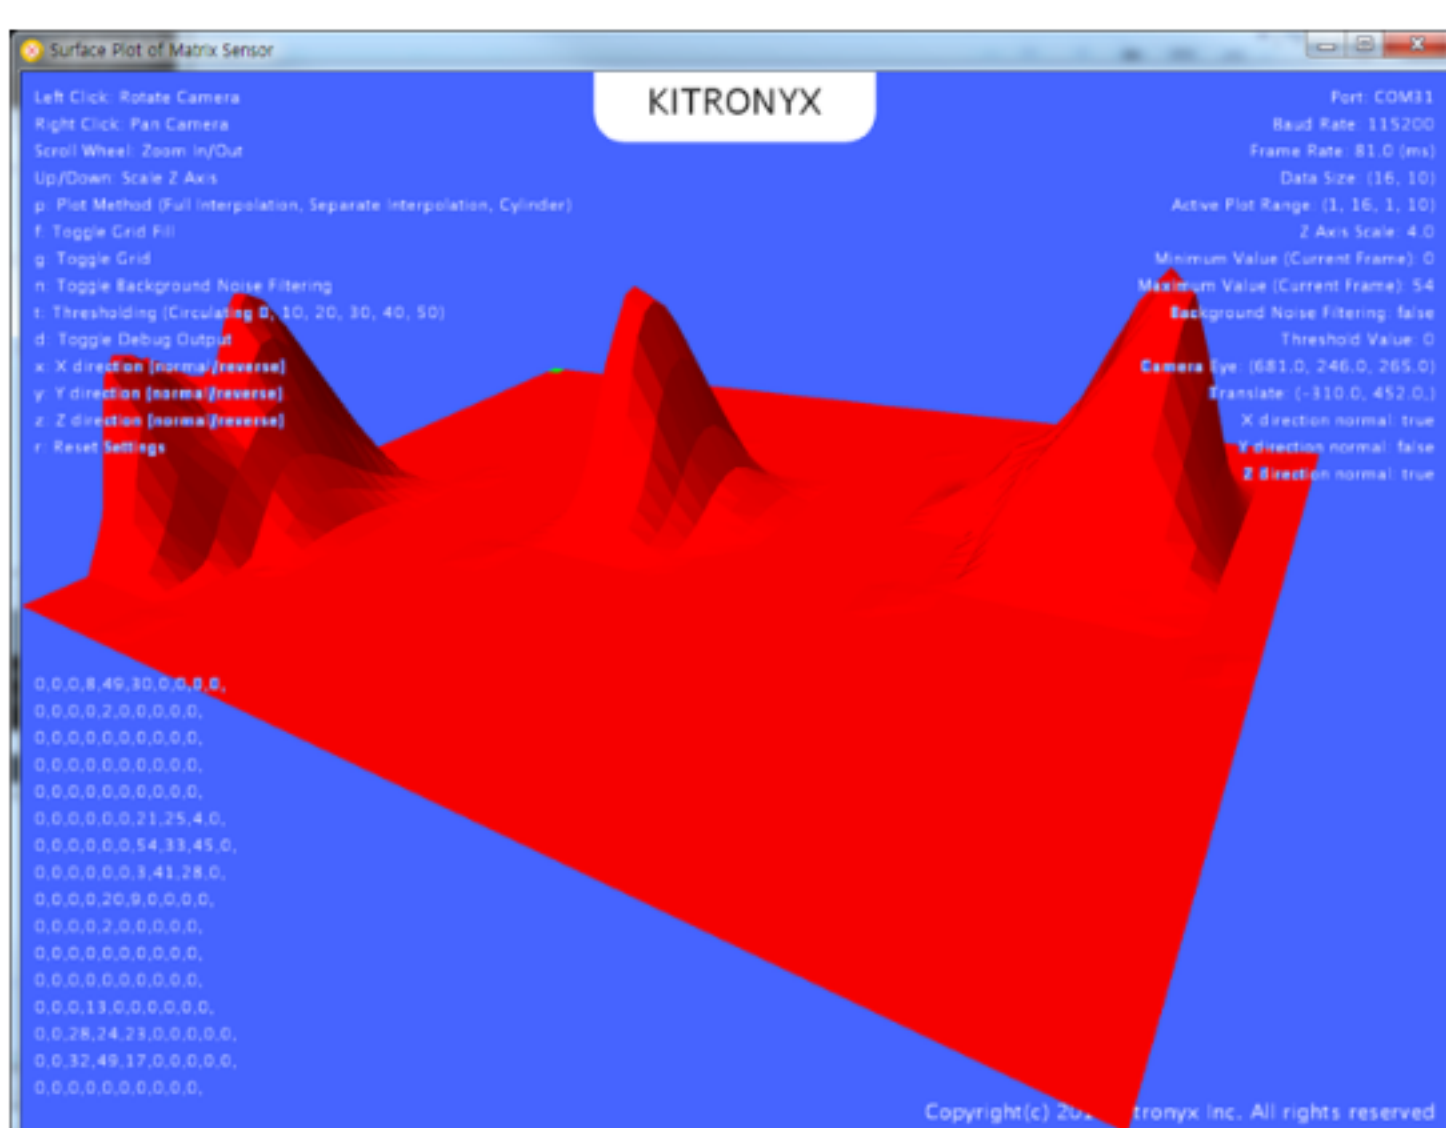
Surface Plot of Matrix Sensor

KITRONYX

Left Click: Rotate Camera
Right Click: Pan Camera
Scroll Wheel: Zoom In/Out
Up/Down: Scale Z Axis
p: Plot Method (Full Interpolation, Separate Interpolation, Cylinder)
f: Toggle Grid Fill
g: Toggle Grid
n: Toggle Background Noise Filtering
t: Thresholding (Circulating 0, 10, 20, 30, 40, 50)
d: Toggle Debug Output
x: X direction [normal/reverse]
y: Y direction [normal/reverse]
z: Z direction [normal/reverse]
r: Reset Settings

Port: COM31
Baud Rate: 115200
Frame Rate: 81.0 (ms)
Data Size: (16, 10)
Active Plot Range: (1, 16, 1, 10)
Z Axis Scale: 4.0
Minimum Value (Current Frame): 0
Maximum Value (Current Frame): 54
Background Noise Filtering: false
Threshold Value: 0
Camera Eye: (681.0, 246.0, 265.0)
Translate: (-310.0, 452.0.)
X direction normal: true
Y direction normal: false
Z direction normal: true

0,0,0,8,49,30,0,0,0,0,
0,0,0,0,2,0,0,0,0,0,
0,0,0,0,0,0,0,0,0,0,
0,0,0,0,0,0,0,0,0,0,
0,0,0,0,0,0,0,0,0,0,
0,0,0,0,0,0,21,25,4,0,
0,0,0,0,0,0,54,33,45,0,
0,0,0,0,0,0,3,41,28,0,
0,0,0,0,20,9,0,0,0,0,
0,0,0,0,2,0,0,0,0,0,
0,0,0,0,0,0,0,0,0,0,
0,0,0,0,0,0,0,0,0,0,
0,0,0,13,0,0,0,0,0,0,
0,0,28,24,23,0,0,0,0,0,
0,0,32,49,17,0,0,0,0,0,
0,0,0,0,0,0,0,0,0,0,

Copyright(c) 20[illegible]tronyx Inc. All rights reserved